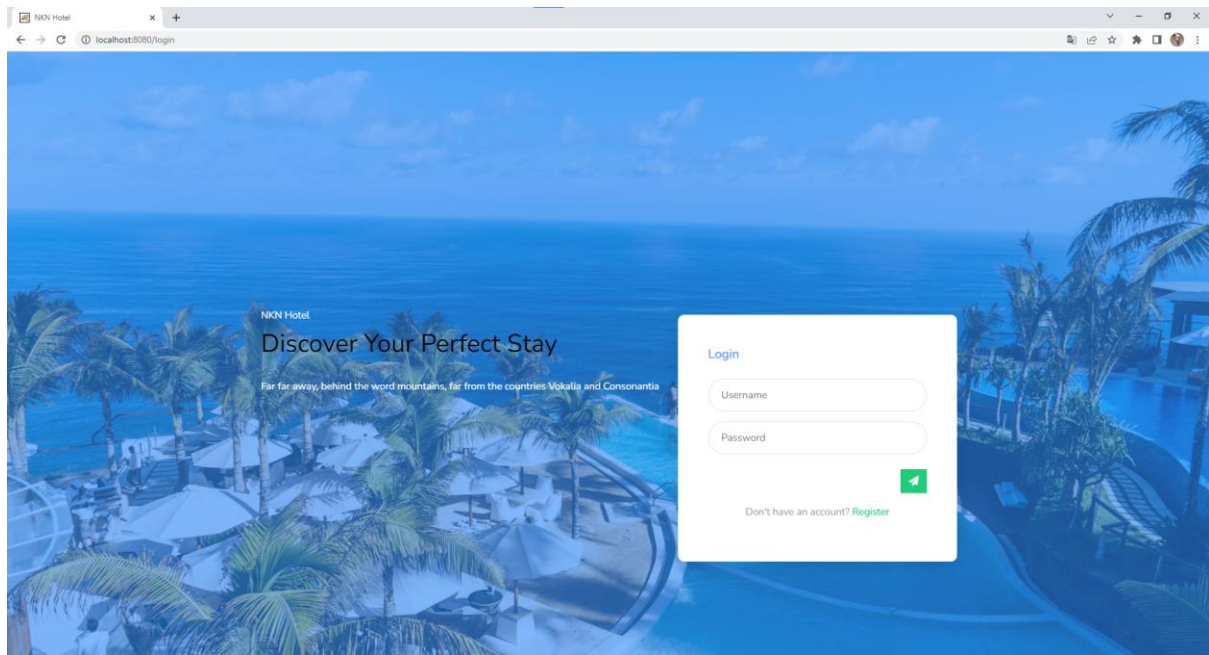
NKN Hotel
localhost:8080/login

NKN Hotel
Discover Your Perfect Stay
Far far away, behind the word mountains, far from the countries Vokalia and Consonantia

Login
Username
Password
Don't have an account? Register